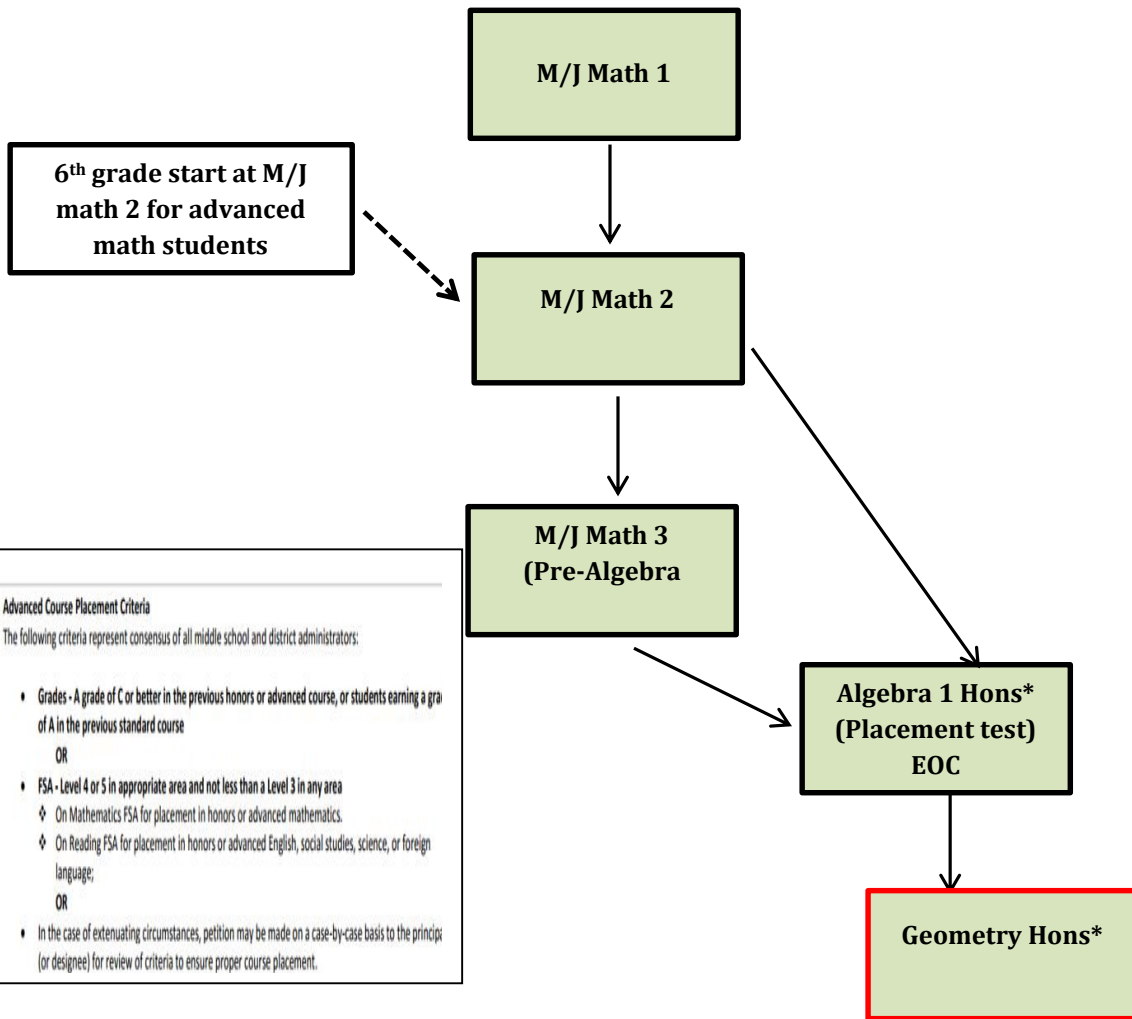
M/J Math 1

6$^{th}$ grade start at M/J math 2 for advanced math students

M/J Math 2

M/J Math 3 (Pre-Algebra

Algebra 1 Hons* (Placement test) EOC

Geometry Hons*

Advanced Course Placement Criteria

The following criteria represent consensus of all middle school and district administrators:

• Grades - A grade of C or better in the previous honors or advanced course, or students earning a gra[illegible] of A in the previous standard course

OR

• FSA - Level 4 or 5 in appropriate area and not less than a Level 3 in any area

❖ On Mathematics FSA for placement in honors or advanced mathematics.

❖ On Reading FSA for placement in honors or advanced English, social studies, science, or foreign language;

OR

• In the case of extenuating circumstances, petition may be made on a case-by-case basis to the principa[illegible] (or designee) for review of criteria to ensure proper course placement.